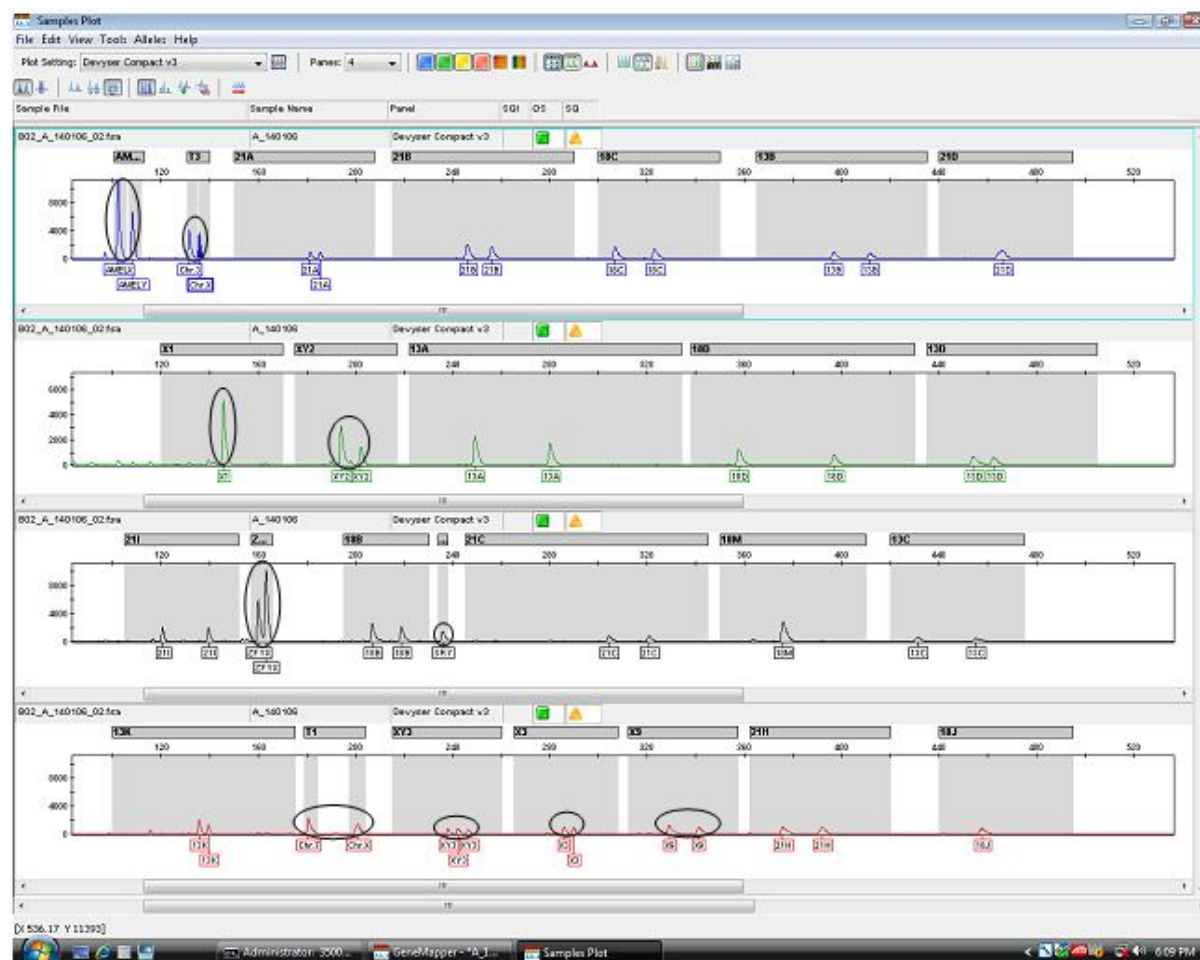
Samples Plot

File Edit View Tools Alleles Help

Plot Setting: Devyser Compact v3 Panes: 4

| Sample File | Sample Name | Panel | SQI | OS | SQ |
|---|---|---|---|---|---|
| B02_A_140106_02.fsa | A_140106 | Devyser Compact v3 | | | |

AM... T3 21A 21B 18C 13B 21D

120 160 200 240 280 320 360 400 440 480 520

6000 4000 0

AMELX AMELY Chr.3 Chr.3 21A 21A 21B 21B 18C 18C 13B 13B 21C

B02_A_140106_02.fsa A_140106 Devyser Compact v3

X1 XY2 13A 18D 13D

120 160 200 240 280 320 360 400 440 480 520

6000 4000 2000 0

X1 XY2 XY2 13A 13A 18D 18D 13D 13D

B02_A_140106_02.fsa A_140106 Devyser Compact v3

21I Z... 18B ... 21C 18M 13C

120 160 200 240 280 320 360 400 440 480 520

6000 4000 0

21I 21I ZFXY ZFXY 18B 18B SRY 21C 21C 18M 13C 13C

B02_A_140106_02.fsa A_140106 Devyser Compact v3

13K T1 XY3 X3 X9 21H 18J

120 160 200 240 280 320 360 400 440 480 520

6000 4000 0

13K 13K Chr.T Chr.X XY3 XY3 XY3 X3 X3 X9 X9 21H 21H 18J

[X 536.17 Y 11393]

Administrator: 3500... GeneMapper - "A_1... Samples Plot 6:09 PM